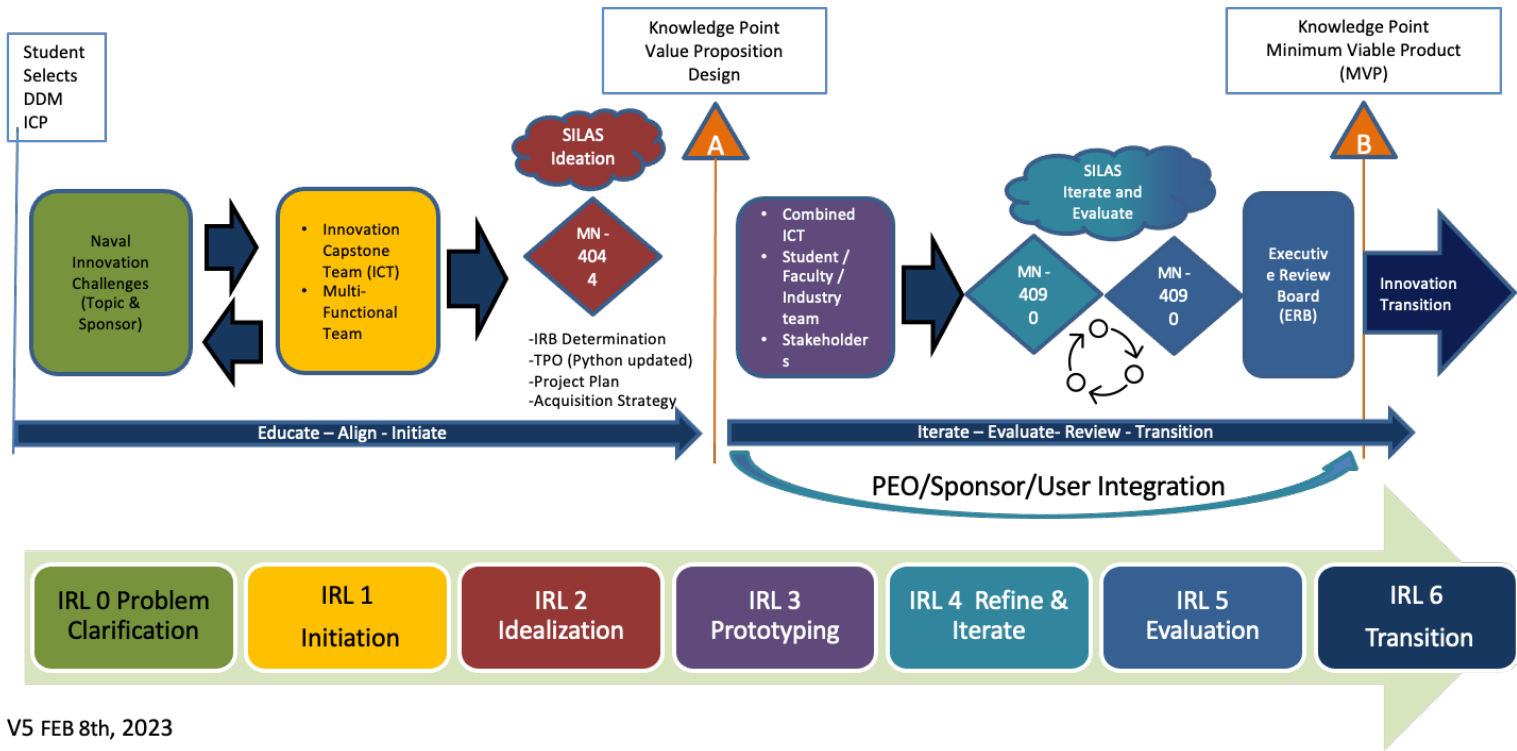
Student Selects DDM ICP

Knowledge Point Value Proposition Design

Knowledge Point Minimum Viable Product (MVP)

SILAS Ideation

A

B

SILAS Iterate and Evaluate

Naval Innovation Challenges (Topic & Sponsor)

- Innovation Capstone Team (ICT)
- Multi-Functional Team

MN - 404 4

- Combined ICT
- Student / Faculty / Industry team
- Stakeholders

MN - 409 0

MN - 409 0

Executive Review Board (ERB)

Innovation Transition

-IRB Determination
-TPO (Python updated)
-Project Plan
-Acquisition Strategy

Educate – Align - Initiate

Iterate – Evaluate- Review - Transition

PEO/Sponsor/User Integration

IRL 0 Problem Clarification

IRL 1 Initiation

IRL 2 Idealization

IRL 3 Prototyping

IRL 4 Refine & Iterate

IRL 5 Evaluation

IRL 6 Transition

V5 FEB 8th, 2023